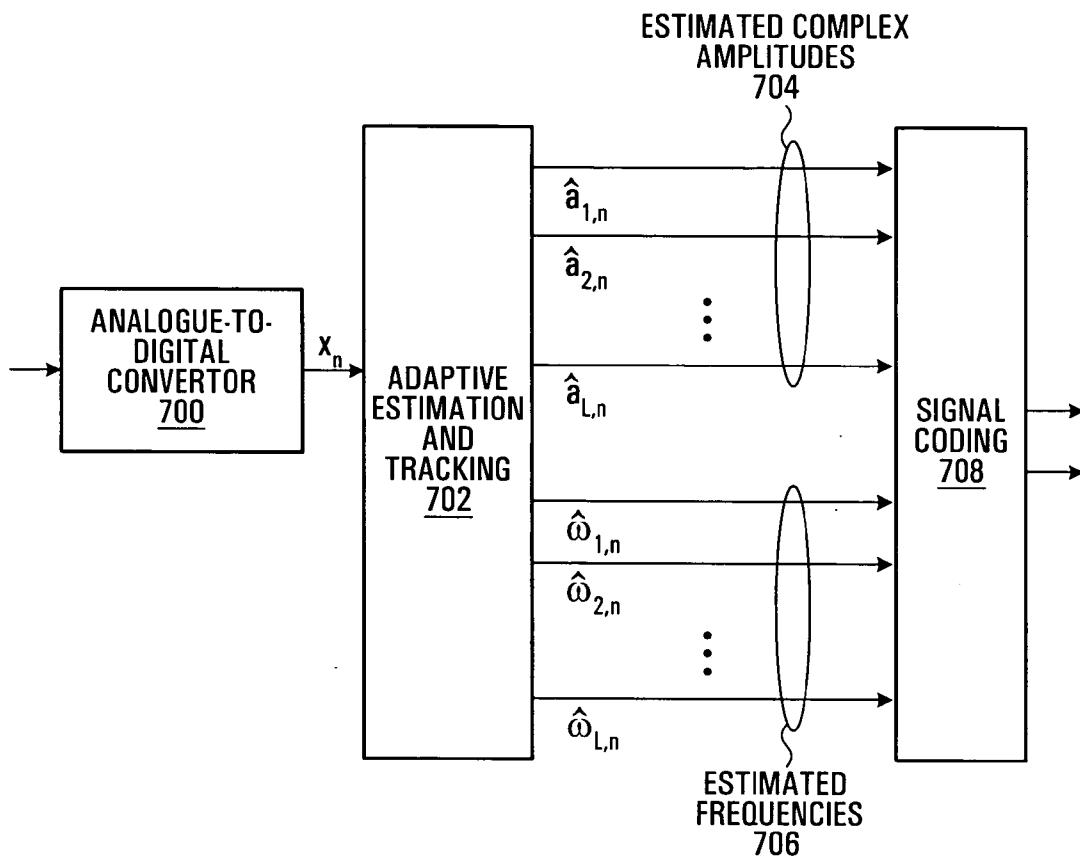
ESTIMATED COMPLEX AMPLITUDES
704

ANALOGUE-TO-DIGITAL CONVERTOR
700

$x_n$

ADAPTIVE ESTIMATION AND TRACKING
702

$\hat{a}_{1,n}$
$\hat{a}_{2,n}$
$\hat{a}_{L,n}$

$\hat{\omega}_{1,n}$
$\hat{\omega}_{2,n}$
$\hat{\omega}_{L,n}$

SIGNAL CODING
708

ESTIMATED FREQUENCIES
706